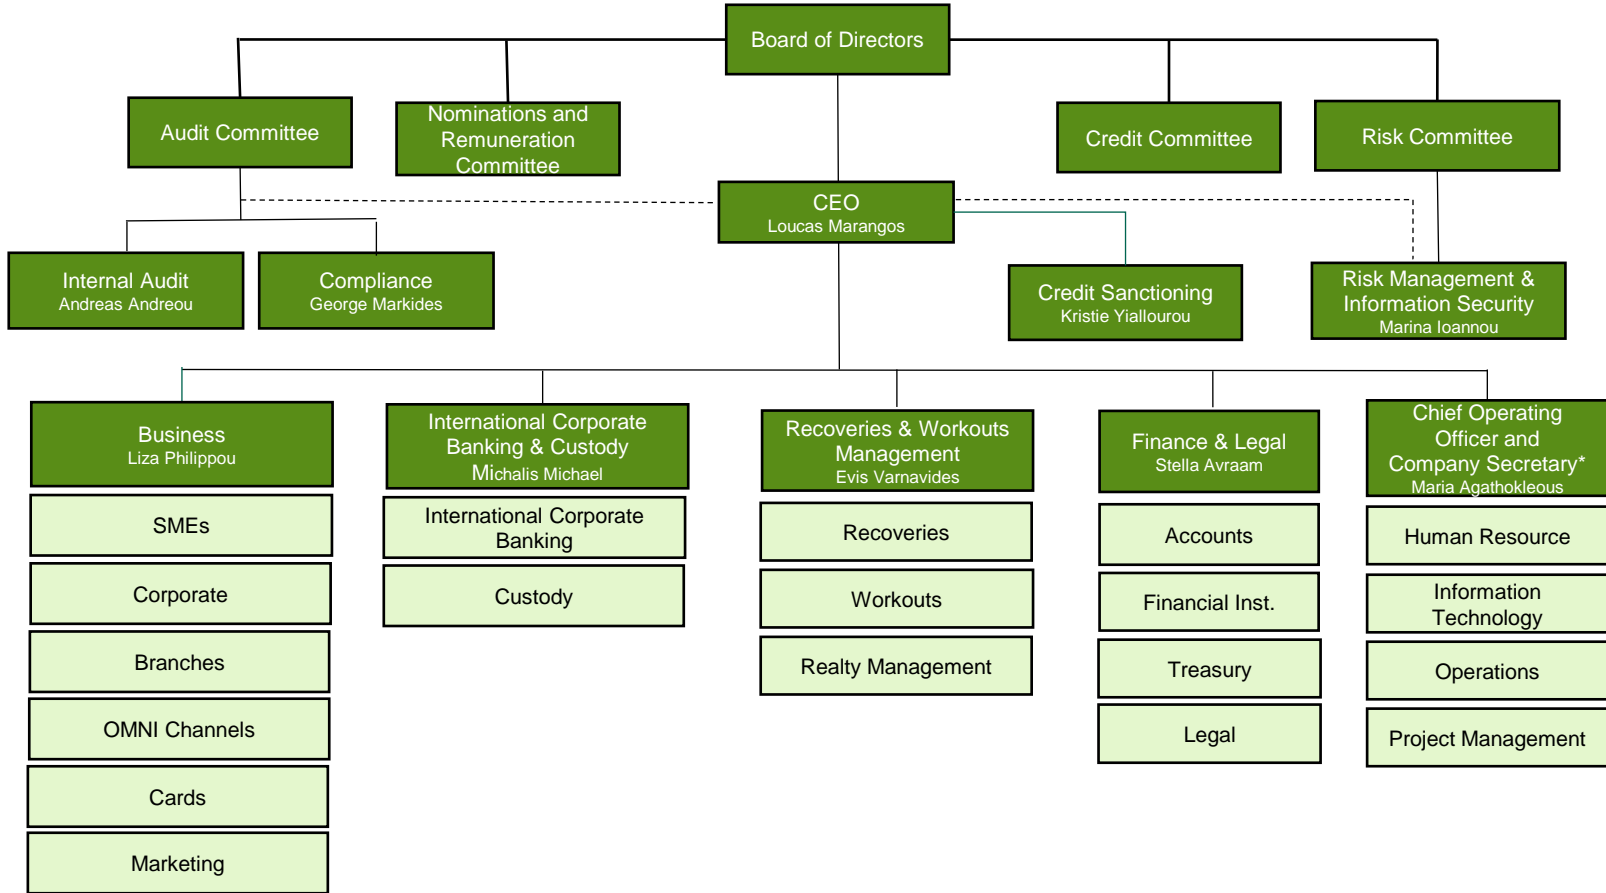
Board of Directors

Audit Committee

Nominations and Remuneration Committee

Credit Committee

Risk Committee

CEO
Loucas Marangos

Internal Audit
Andreas Andreou

Compliance
George Markides

Credit Sanctioning
Kristie Yiallourou

Risk Management & Information Security
Marina Ioannou

Business
Liza Philippou

SMEs

Corporate

Branches

OMNI Channels

Cards

Marketing

International Corporate Banking & Custody
Michalis Michael

International Corporate Banking

Custody

Recoveries & Workouts Management
Evis Varnavides

Recoveries

Workouts

Realty Management

Finance & Legal
Stella Avraam

Accounts

Financial Inst.

Treasury

Legal

Chief Operating Officer and Company Secretary*
Maria Agathokleous

Human Resource

Information Technology

Operations

Project Management